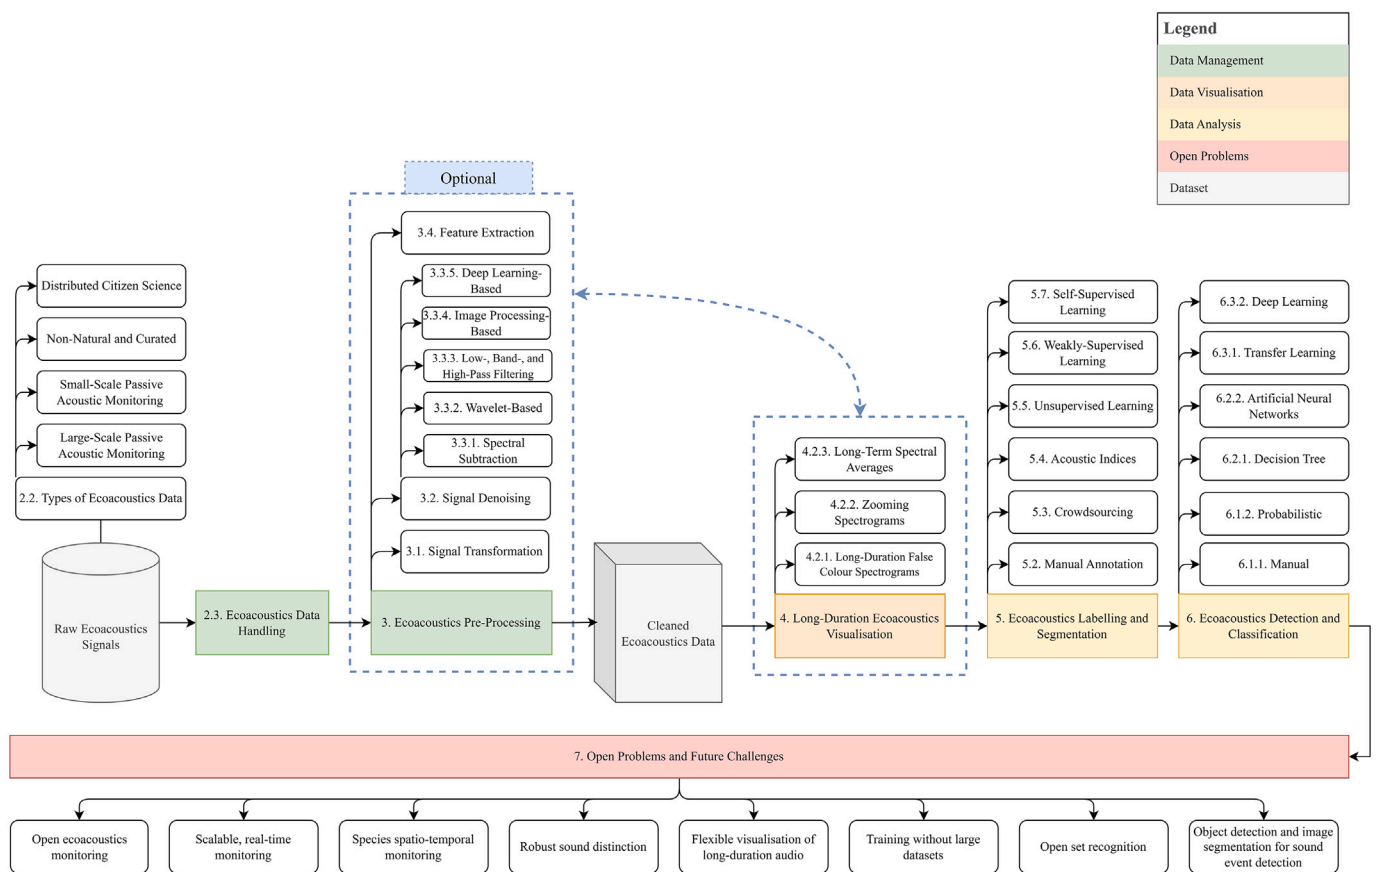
Legend
Data Management
Data Visualisation
Data Analysis
Open Problems
Dataset

Distributed Citizen Science
Non-Natural and Curated
Small-Scale Passive Acoustic Monitoring
Large-Scale Passive Acoustic Monitoring
2.2. Types of Ecoacoustics Data
Raw Ecoacoustics Signals
2.3. Ecoacoustics Data Handling

Optional
3.4. Feature Extraction
3.3.5. Deep Learning-Based
3.3.4. Image Processing-Based
3.3.3. Low-, Band-, and High-Pass Filtering
3.3.2. Wavelet-Based
3.3.1. Spectral Subtraction
3.2. Signal Denoising
3.1. Signal Transformation
3. Ecoacoustics Pre-Processing

Cleaned Ecoacoustics Data

4.2.3. Long-Term Spectral Averages
4.2.2. Zooming Spectrograms
4.2.1. Long-Duration False Colour Spectrograms
4. Long-Duration Ecoacoustics Visualisation

5.7. Self-Supervised Learning
5.6. Weakly-Supervised Learning
5.5. Unsupervised Learning
5.4. Acoustic Indices
5.3. Crowdsourcing
5.2. Manual Annotation
5. Ecoacoustics Labelling and Segmentation

6.3.2. Deep Learning
6.3.1. Transfer Learning
6.2.2. Artificial Neural Networks
6.2.1. Decision Tree
6.1.2. Probabilistic
6.1.1. Manual
6. Ecoacoustics Detection and Classification

7. Open Problems and Future Challenges

Open ecoacoustics monitoring
Scalable, real-time monitoring
Species spatio-temporal monitoring
Robust sound distinction
Flexible visualisation of long-duration audio
Training without large datasets
Open set recognition
Object detection and image segmentation for sound event detection